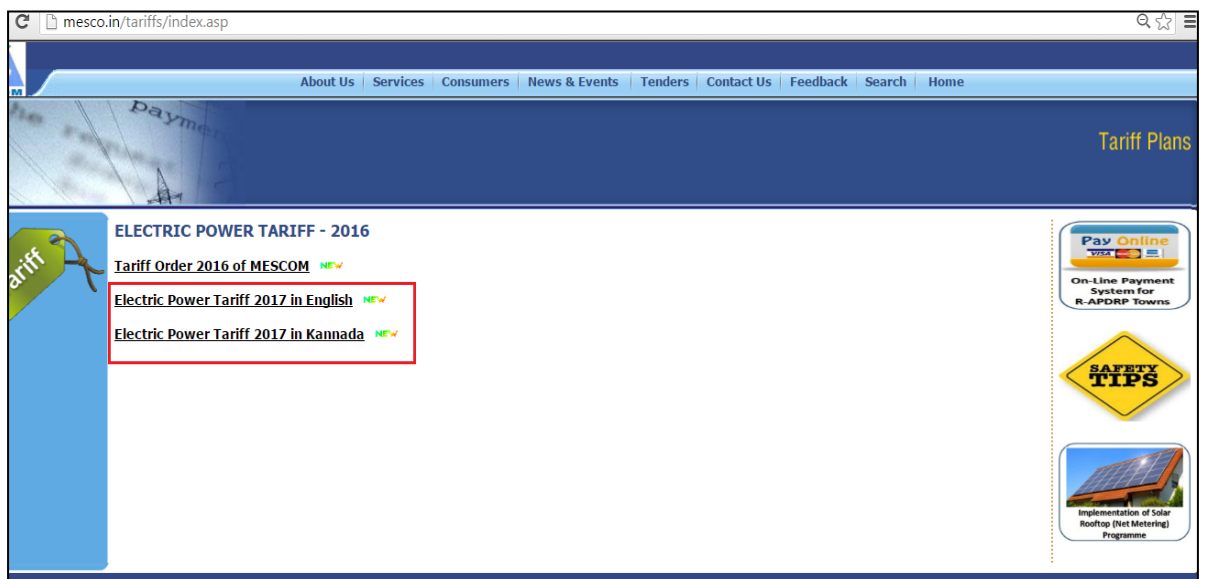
mesco.in/tariffs/index.asp

About Us | Services | Consumers | News & Events | Tenders | Contact Us | Feedback | Search | Home

payme

Tariff Plans

ariff

ELECTRIC POWER TARIFF - 2016

Tariff Order 2016 of MESCOM NEW

Electric Power Tariff 2017 in English NEW

Electric Power Tariff 2017 in Kannada NEW

Pay Online
VISA

On-Line Payment System for R-APDRP Towns

SAFETY TIPS

Implementation of Solar Rooftop (Net Metering) Programme